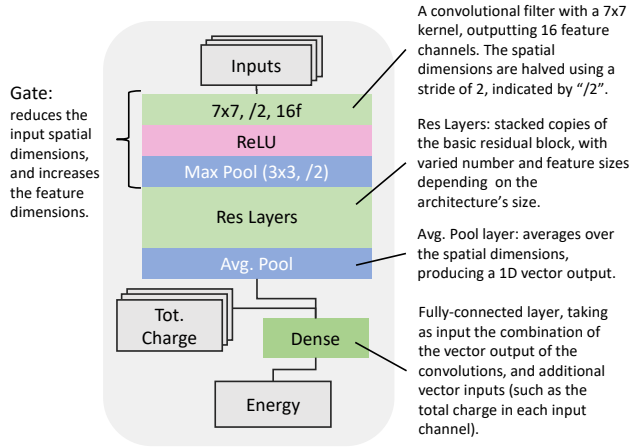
Gate:
reduces the input spatial dimensions, and increases the feature dimensions.

Inputs

7x7, /2, 16f

ReLU

Max Pool (3x3, /2)

Res Layers

Avg. Pool

Tot. Charge

Dense

Energy

A convolutional filter with a 7x7 kernel, outputting 16 feature channels. The spatial dimensions are halved using a stride of 2, indicated by "/2".

Res Layers: stacked copies of the basic residual block, with varied number and feature sizes depending on the architecture's size.

Avg. Pool layer: averages over the spatial dimensions, producing a 1D vector output.

Fully-connected layer, taking as input the combination of the vector output of the convolutions, and additional vector inputs (such as the total charge in each input channel).